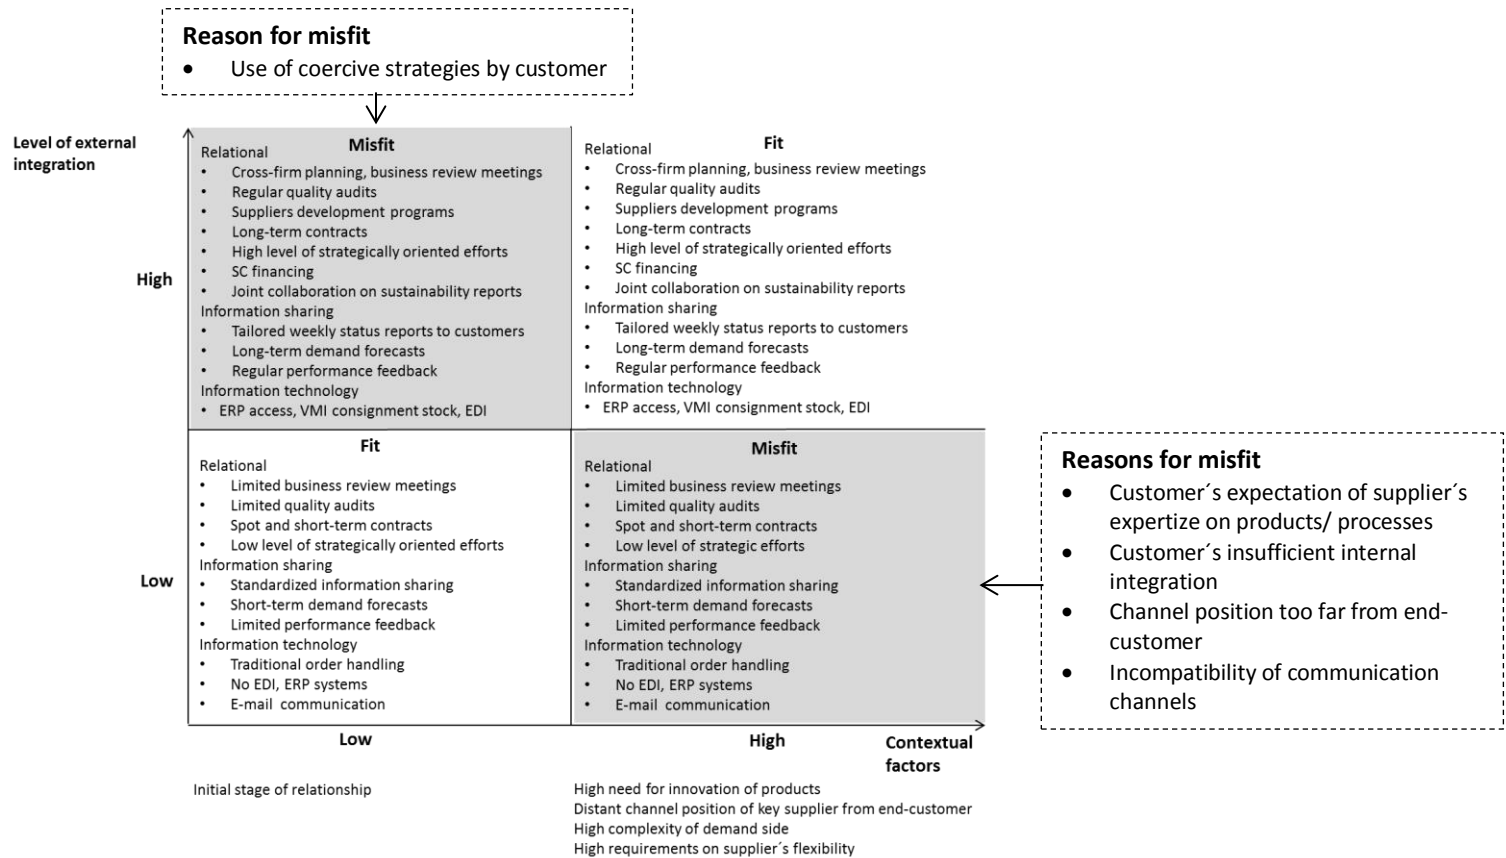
Reason for misfit
- Use of coercive strategies by customer

Level of external integration

High

Misfit
Relational
- Cross-firm planning, business review meetings
- Regular quality audits
- Suppliers development programs
- Long-term contracts
- High level of strategically oriented efforts
- SC financing
- Joint collaboration on sustainability reports
Information sharing
- Tailored weekly status reports to customers
- Long-term demand forecasts
- Regular performance feedback
Information technology
- ERP access, VMI consignment stock, EDI

Fit
Relational
- Cross-firm planning, business review meetings
- Regular quality audits
- Suppliers development programs
- Long-term contracts
- High level of strategically oriented efforts
- SC financing
- Joint collaboration on sustainability reports
Information sharing
- Tailored weekly status reports to customers
- Long-term demand forecasts
- Regular performance feedback
Information technology
- ERP access, VMI consignment stock, EDI

Low

Fit
Relational
- Limited business review meetings
- Limited quality audits
- Spot and short-term contracts
- Low level of strategically oriented efforts
Information sharing
- Standardized information sharing
- Short-term demand forecasts
- Limited performance feedback
Information technology
- Traditional order handling
- No EDI, ERP systems
- E-mail communication

Misfit
Relational
- Limited business review meetings
- Limited quality audits
- Spot and short-term contracts
- Low level of strategic efforts
Information sharing
- Standardized information sharing
- Short-term demand forecasts
- Limited performance feedback
Information technology
- Traditional order handling
- No EDI, ERP systems
- E-mail communication

Reasons for misfit
- Customer´s expectation of supplier´s expertize on products/ processes
- Customer´s insufficient internal integration
- Channel position too far from end-customer
- Incompatibility of communication channels

Low

High

Contextual factors

Initial stage of relationship

High need for innovation of products
Distant channel position of key supplier from end-customer
High complexity of demand side
High requirements on supplier´s flexibility